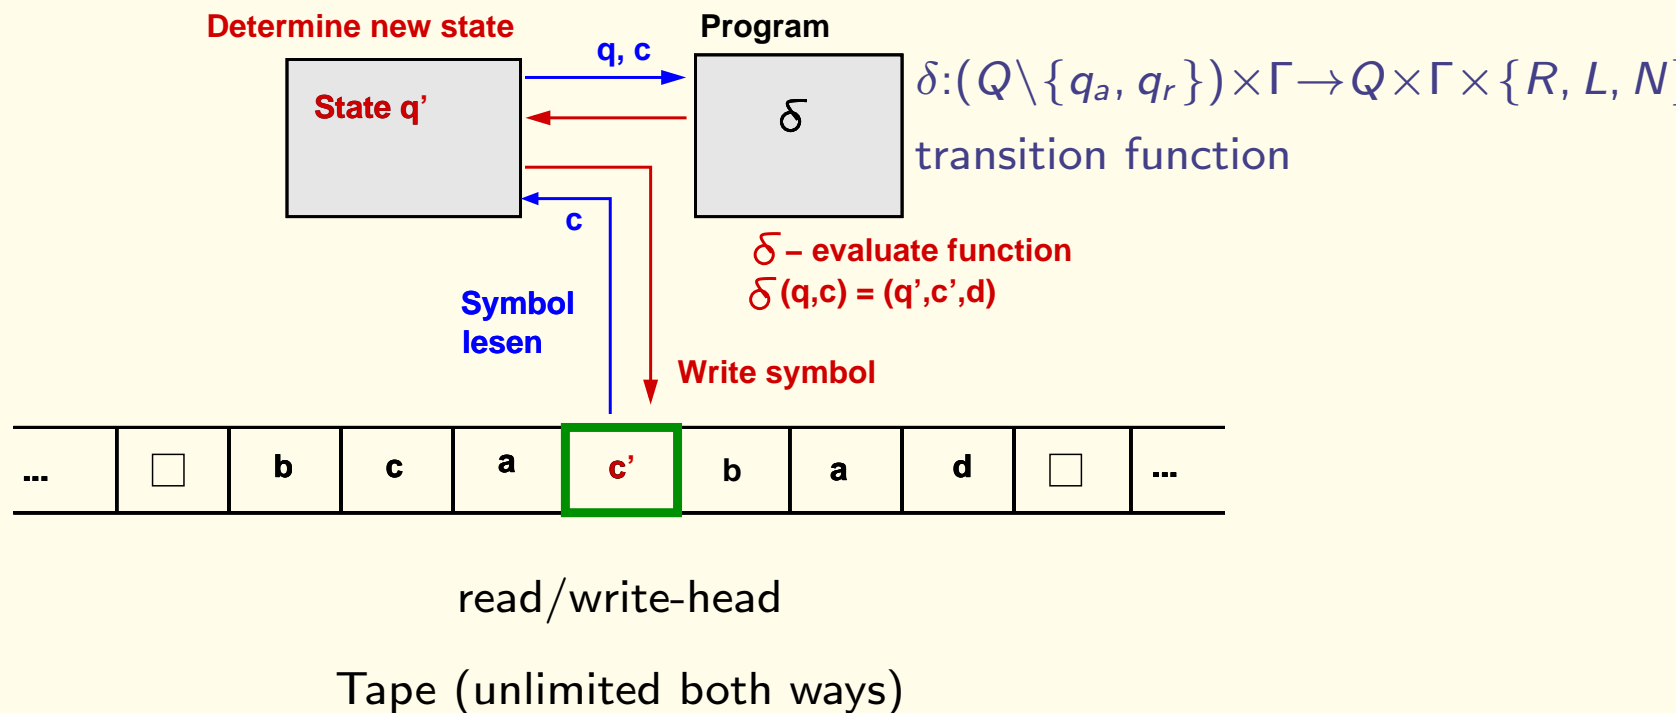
Determine new state

Program

q, c

State q'

$\delta$

$\delta:(Q\setminus\{q_a, q_r\})\times\Gamma\rightarrow Q\times\Gamma\times\{R, L, N$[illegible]

transition function

c

$\delta$ – evaluate function
$\delta$(q,c) = (q',c',d)

Symbol lesen

Write symbol

| ... | $\square$ | b | c | a | c' | b | a | d | $\square$ | ... |
|---|---|---|---|---|---|---|---|---|---|---|

read/write-head

Tape (unlimited both ways)